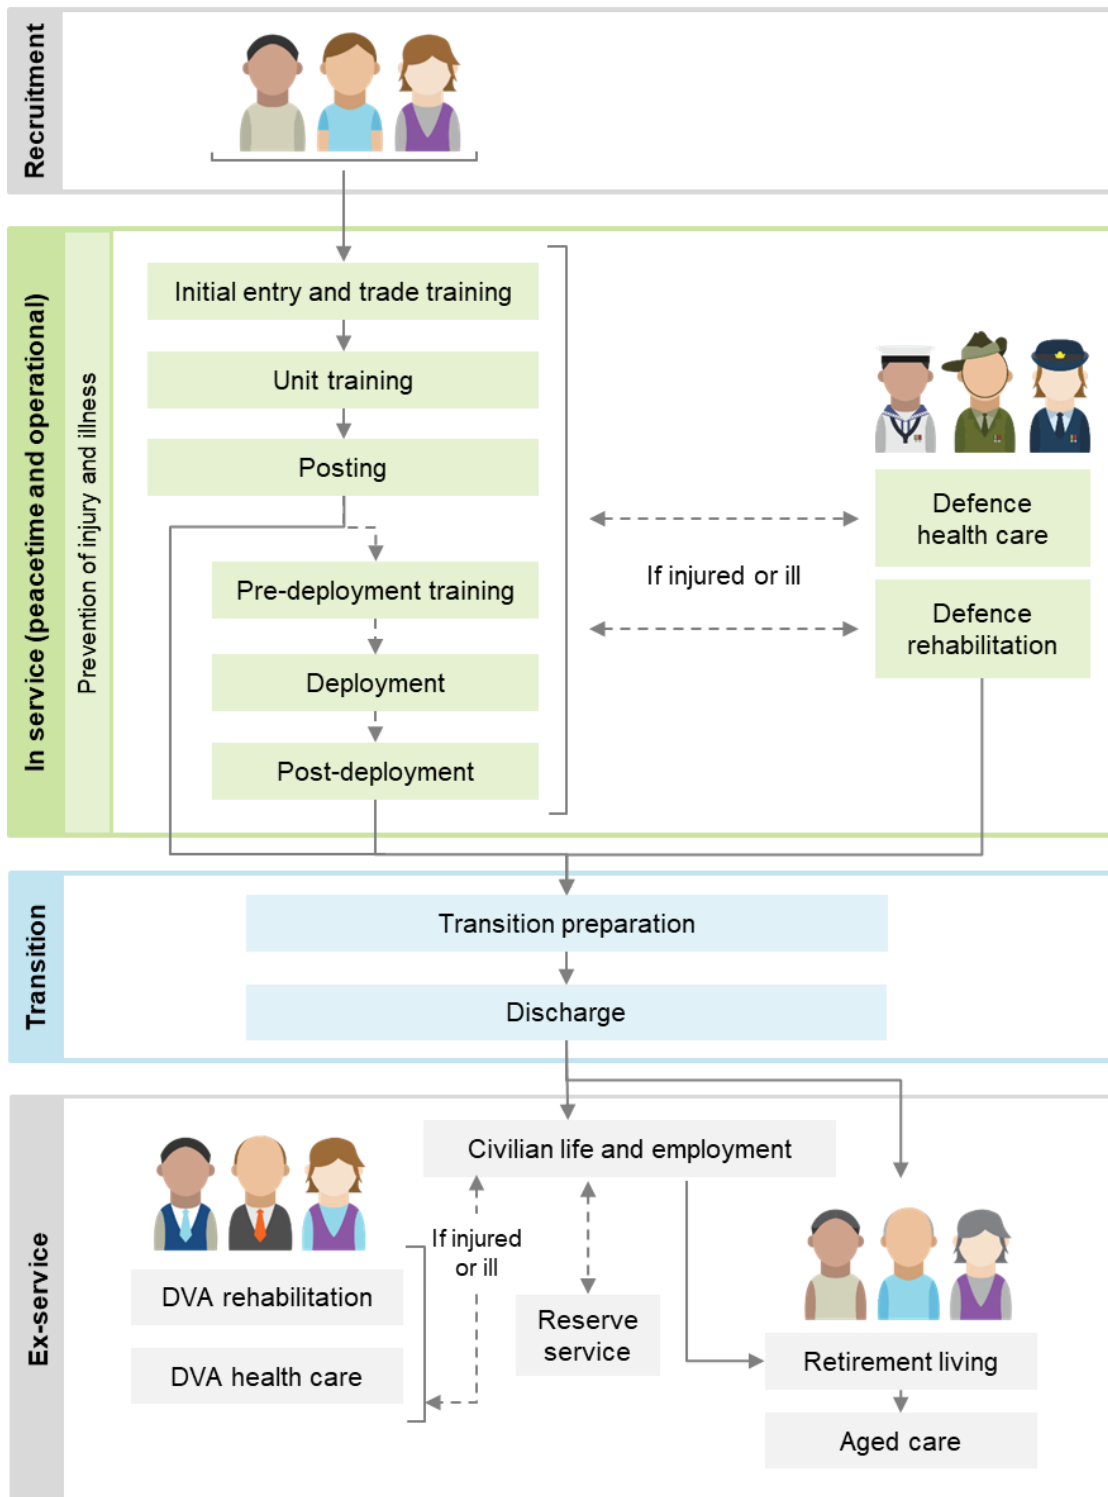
Recruitment

In service (peacetime and operational)

Prevention of injury and illness

Initial entry and trade training

Unit training

Posting

Pre-deployment training

Deployment

Post-deployment

If injured or ill

Defence health care

Defence rehabilitation

Transition

Transition preparation

Discharge

Ex-service

Civilian life and employment

If injured or ill

DVA rehabilitation

DVA health care

Reserve service

Retirement living

Aged care